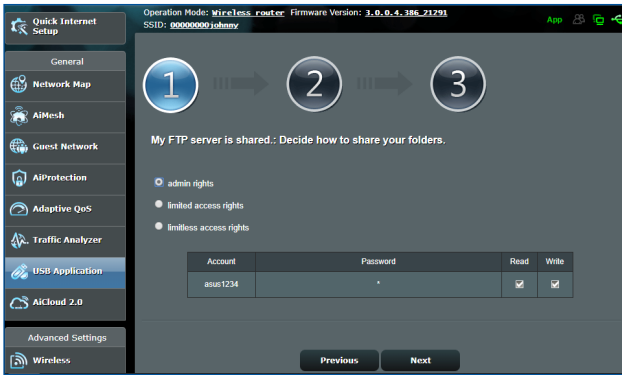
Quick Internet Setup

Operation Mode: Wireless router Firmware Version: 3.0.0.4.386_21291
SSID: 00000000johnny

App

General

Network Map

AiMesh

Guest Network

AiProtection

Adaptive QoS

Traffic Analyzer

USB Application

AiCloud 2.0

Advanced Settings

Wireless

1

2

3

My FTP server is shared.: Decide how to share your folders.

admin rights

limited access rights

limitless access rights

| Account | Password | Read | Write |
|---|---|---|---|
| asus1234 | * | ☑ | ☑ |

Previous

Next